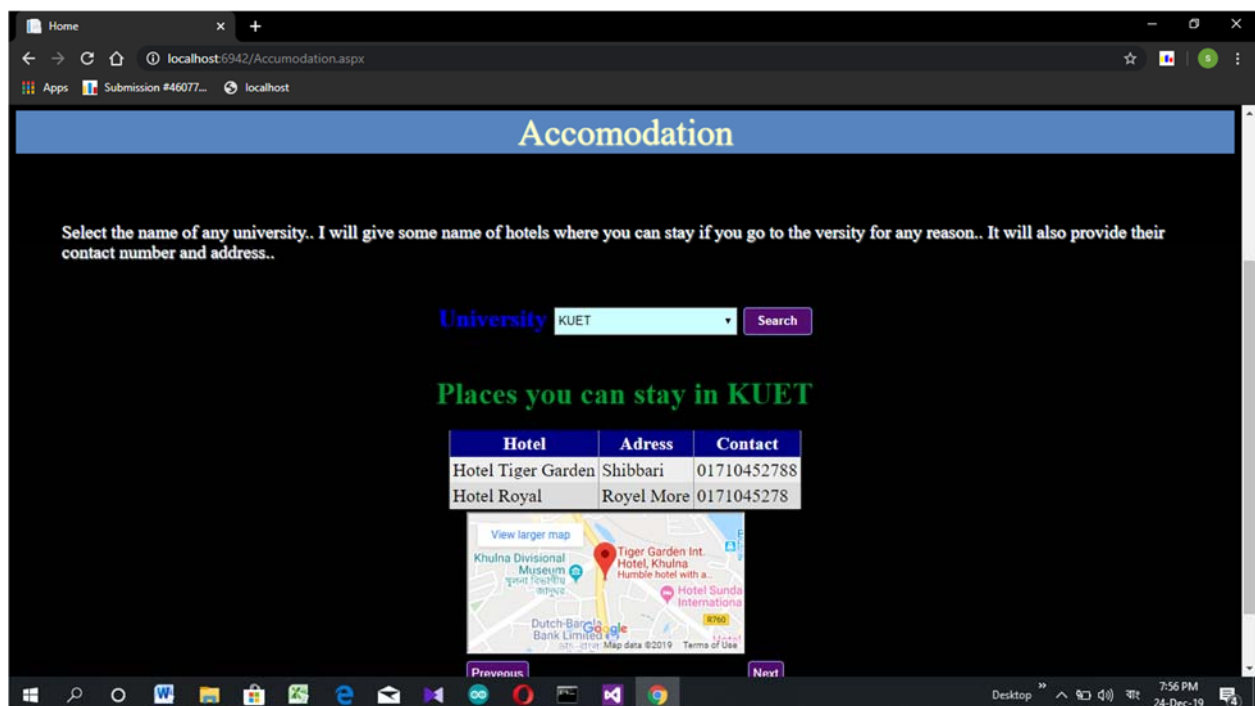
Home
localhost:6942/Accomodation.aspx
Apps Submission #46077... localhost

Accomodation

Select the name of any university.. I will give some name of hotels where you can stay if you go to the versity for any reason.. It will also provide their contact number and address..

University KUET Search

Places you can stay in KUET

| Hotel | Adress | Contact |
|---|---|---|
| Hotel Tiger Garden | Shibbari | 01710452788 |
| Hotel Royal | Royel More | 0171045278 |

View larger map
Khulna Divisional Museum
Tiger Garden Int. Hotel, Khulna
Humble hotel with a...
Hotel Sunda International
R760
Dutch-Bangla Bank Limited
Google
Map data ©2019 Terms of Use

Previous Next

Desktop 7:56 PM 24-Dec-19